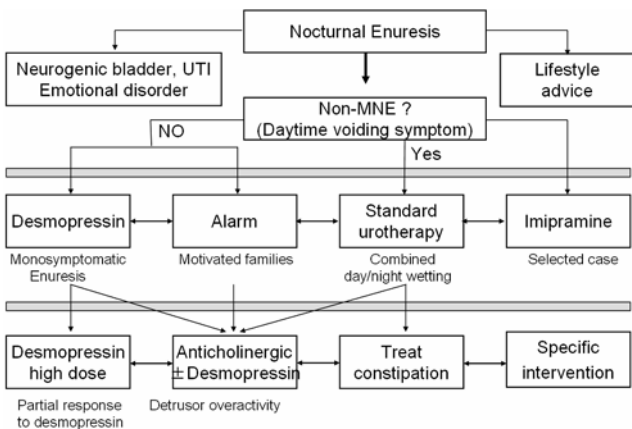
Nocturnal Enuresis

Neurogenic bladder, UTI
Emotional disorder

Lifestyle advice

Non-MNE ?
(Daytime voiding symptom)

NO

Yes

Desmopressin

Alarm

Standard urotherapy

Imipramine

Monosymptomatic Enuresis

Motivated families

Combined day/night wetting

Selected case

Desmopressin high dose

Anticholinergic $\pm$ Desmopressin

Treat constipation

Specific intervention

Partial response to desmopressin

Detrusor overactivity